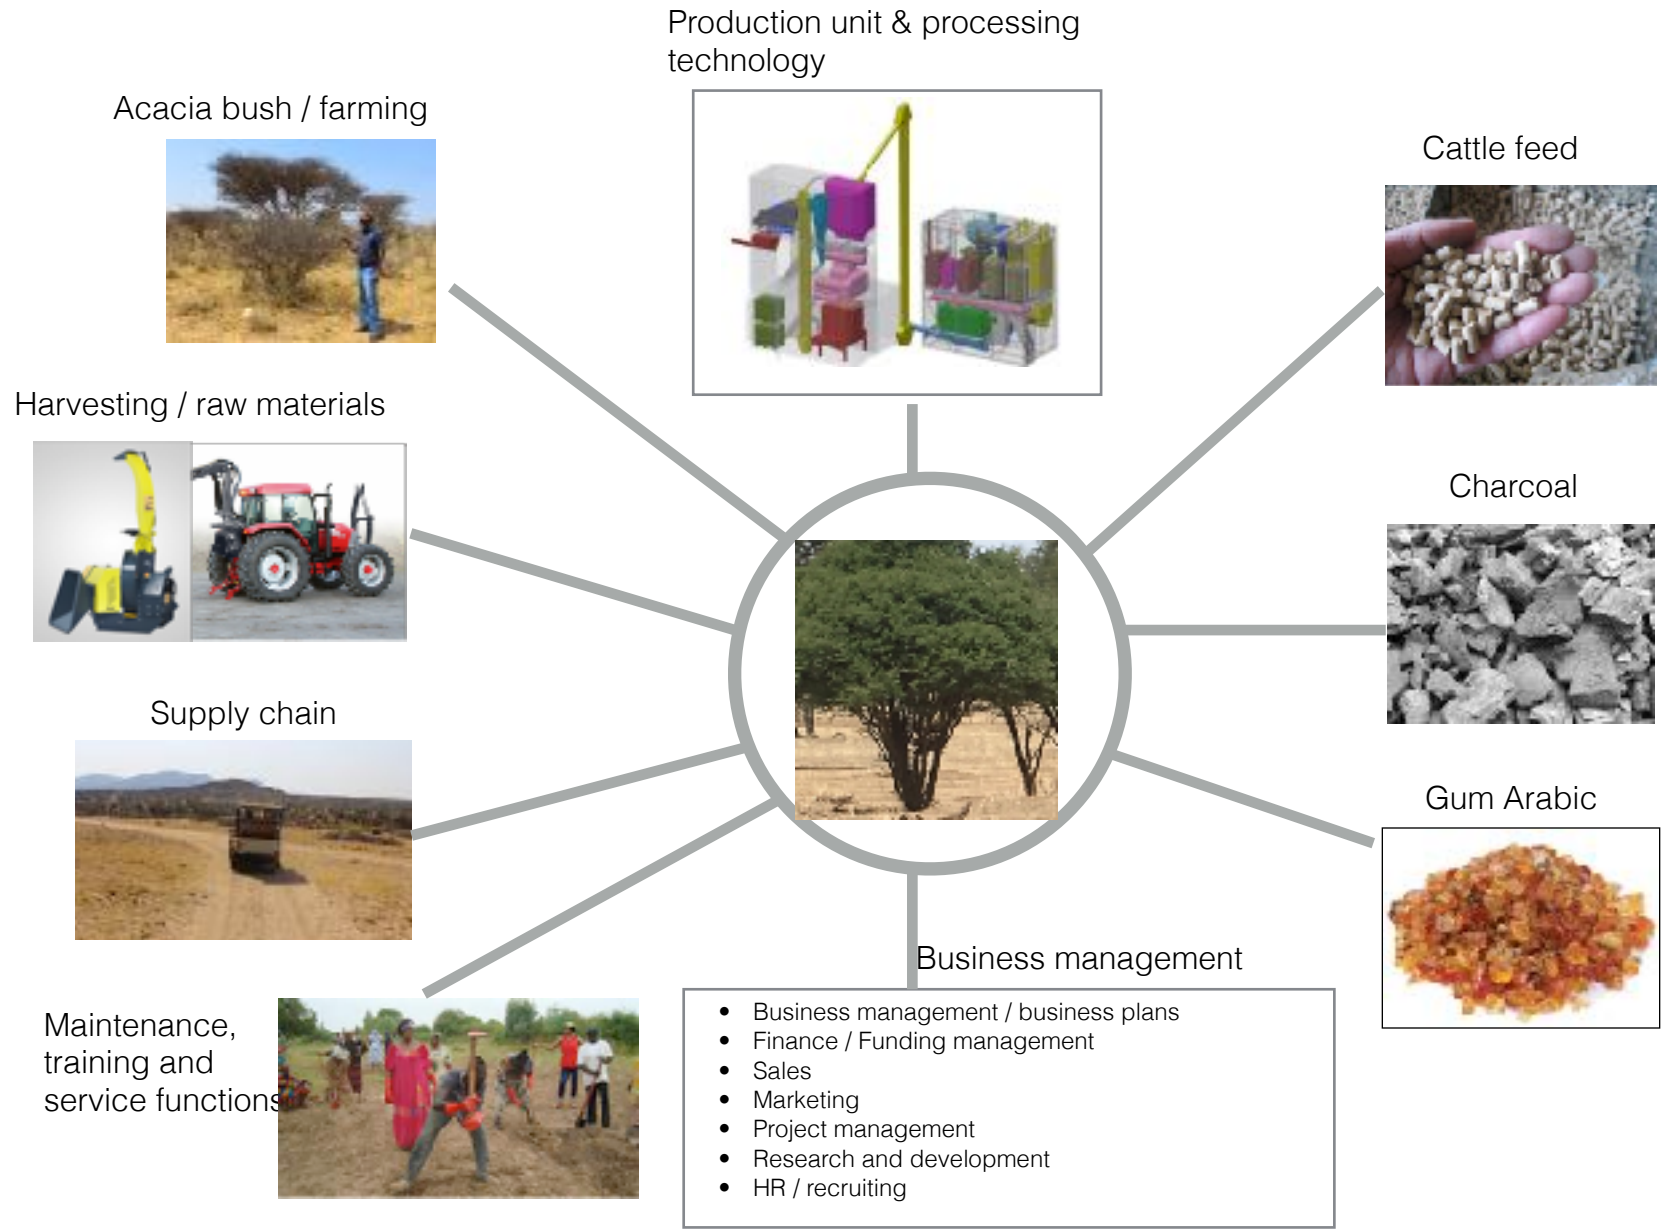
Production unit & processing technology

Acacia bush / farming

Cattle feed

Harvesting / raw materials

Charcoal

Supply chain

Gum Arabic

Business management

- Business management / business plans
- Finance / Funding management
- Sales
- Marketing
- Project management
- Research and development
- HR / recruiting

Maintenance, training and service functions